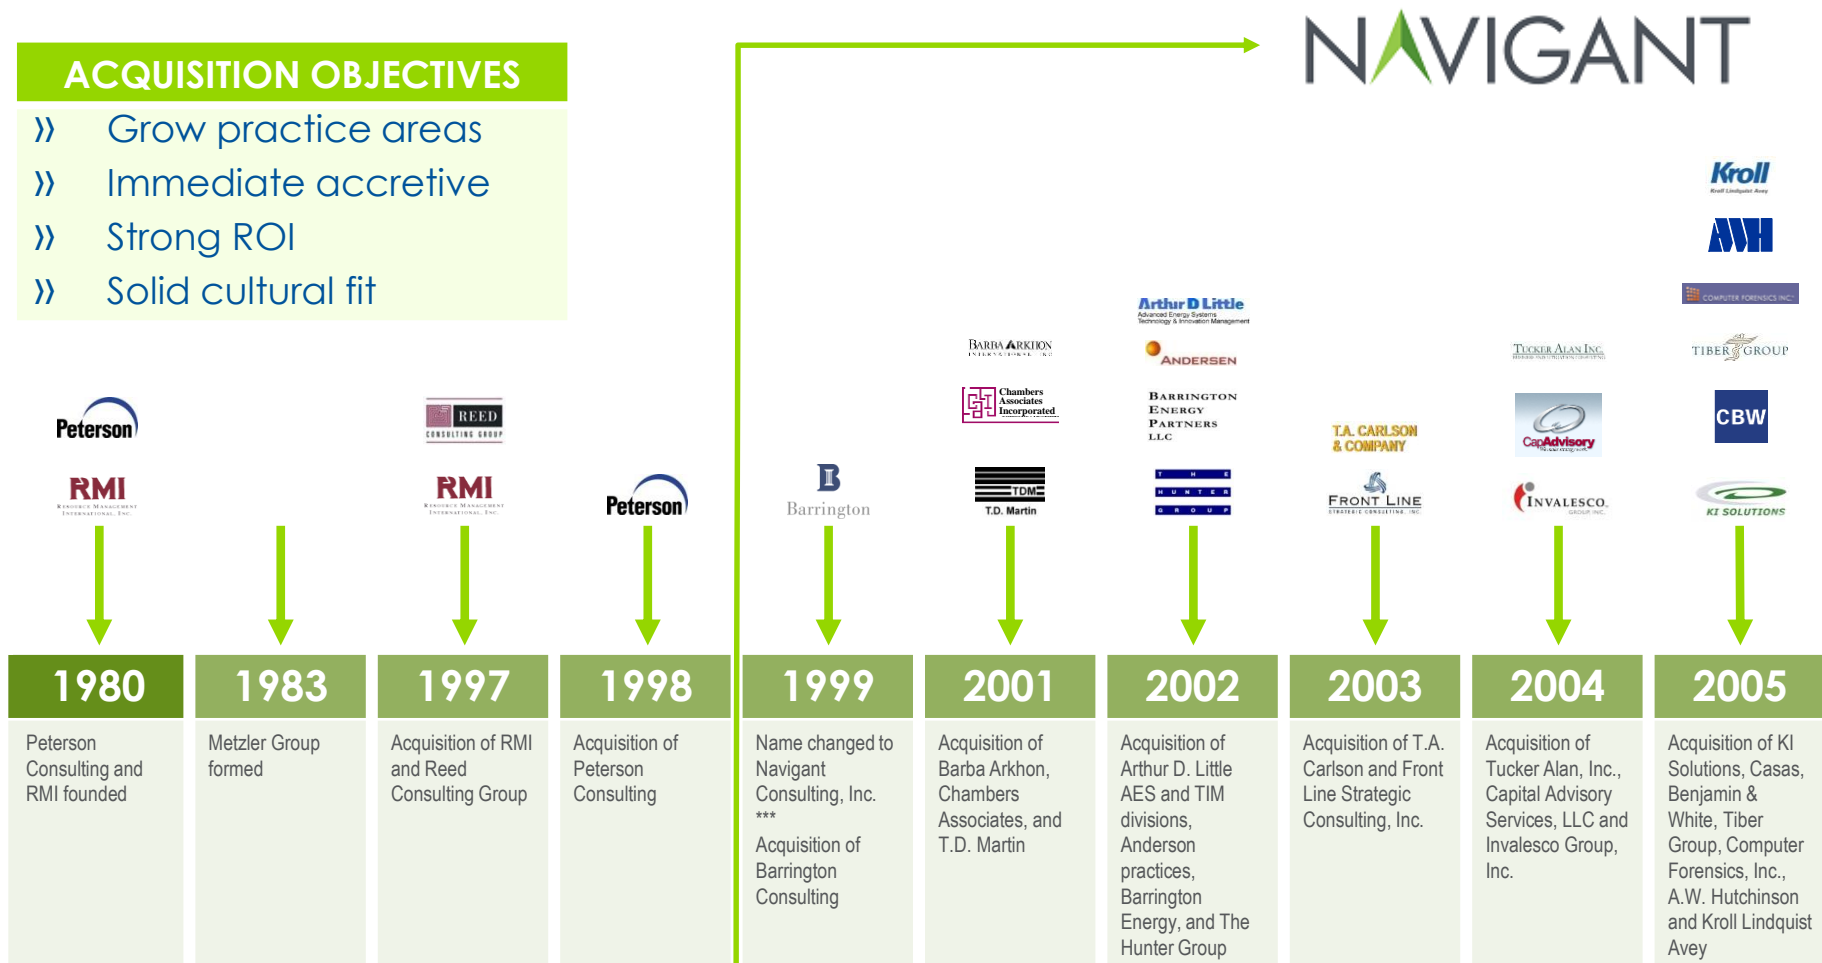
ACQUISITION OBJECTIVES
» Grow practice areas
» Immediate accretive
» Strong ROI
» Solid cultural fit

NAVIGANT

Peterson
RMI
REED
RMI
Peterson
Barrington
BARBA ARKHON
Chambers Associates Incorporated
TDM T.D. Martin
Arthur D Little
ANDERSEN
BARRINGTON ENERGY PARTNERS LLC
THE HUNTER GROUP
T.A. CARLSON & COMPANY
FRONT LINE
TUCKER ALAN INC.
CapAdvisory
INVALESCO
Kroll
AWH
COMPUTER FORENSICS INC.
TIBER GROUP
CBW
KI SOLUTIONS

| 1980 | 1983 | 1997 | 1998 | 1999 | 2001 | 2002 | 2003 | 2004 | 2005 |
|---|---|---|---|---|---|---|---|---|---|
| Peterson Consulting and RMI founded | Metzler Group formed | Acquisition of RMI and Reed Consulting Group | Acquisition of Peterson Consulting | Name changed to Navigant Consulting, Inc. *** Acquisition of Barrington Consulting | Acquisition of Barba Arkhon, Chambers Associates, and T.D. Martin | Acquisition of Arthur D. Little AES and TIM divisions, Anderson practices, Barrington Energy, and The Hunter Group | Acquisition of T.A. Carlson and Front Line Strategic Consulting, Inc. | Acquisition of Tucker Alan, Inc., Capital Advisory Services, LLC and Invalesco Group, Inc. | Acquisition of KI Solutions, Casas, Benjamin & White, Tiber Group, Computer Forensics, Inc., A.W. Hutchinson and Kroll Lindquist Avey |